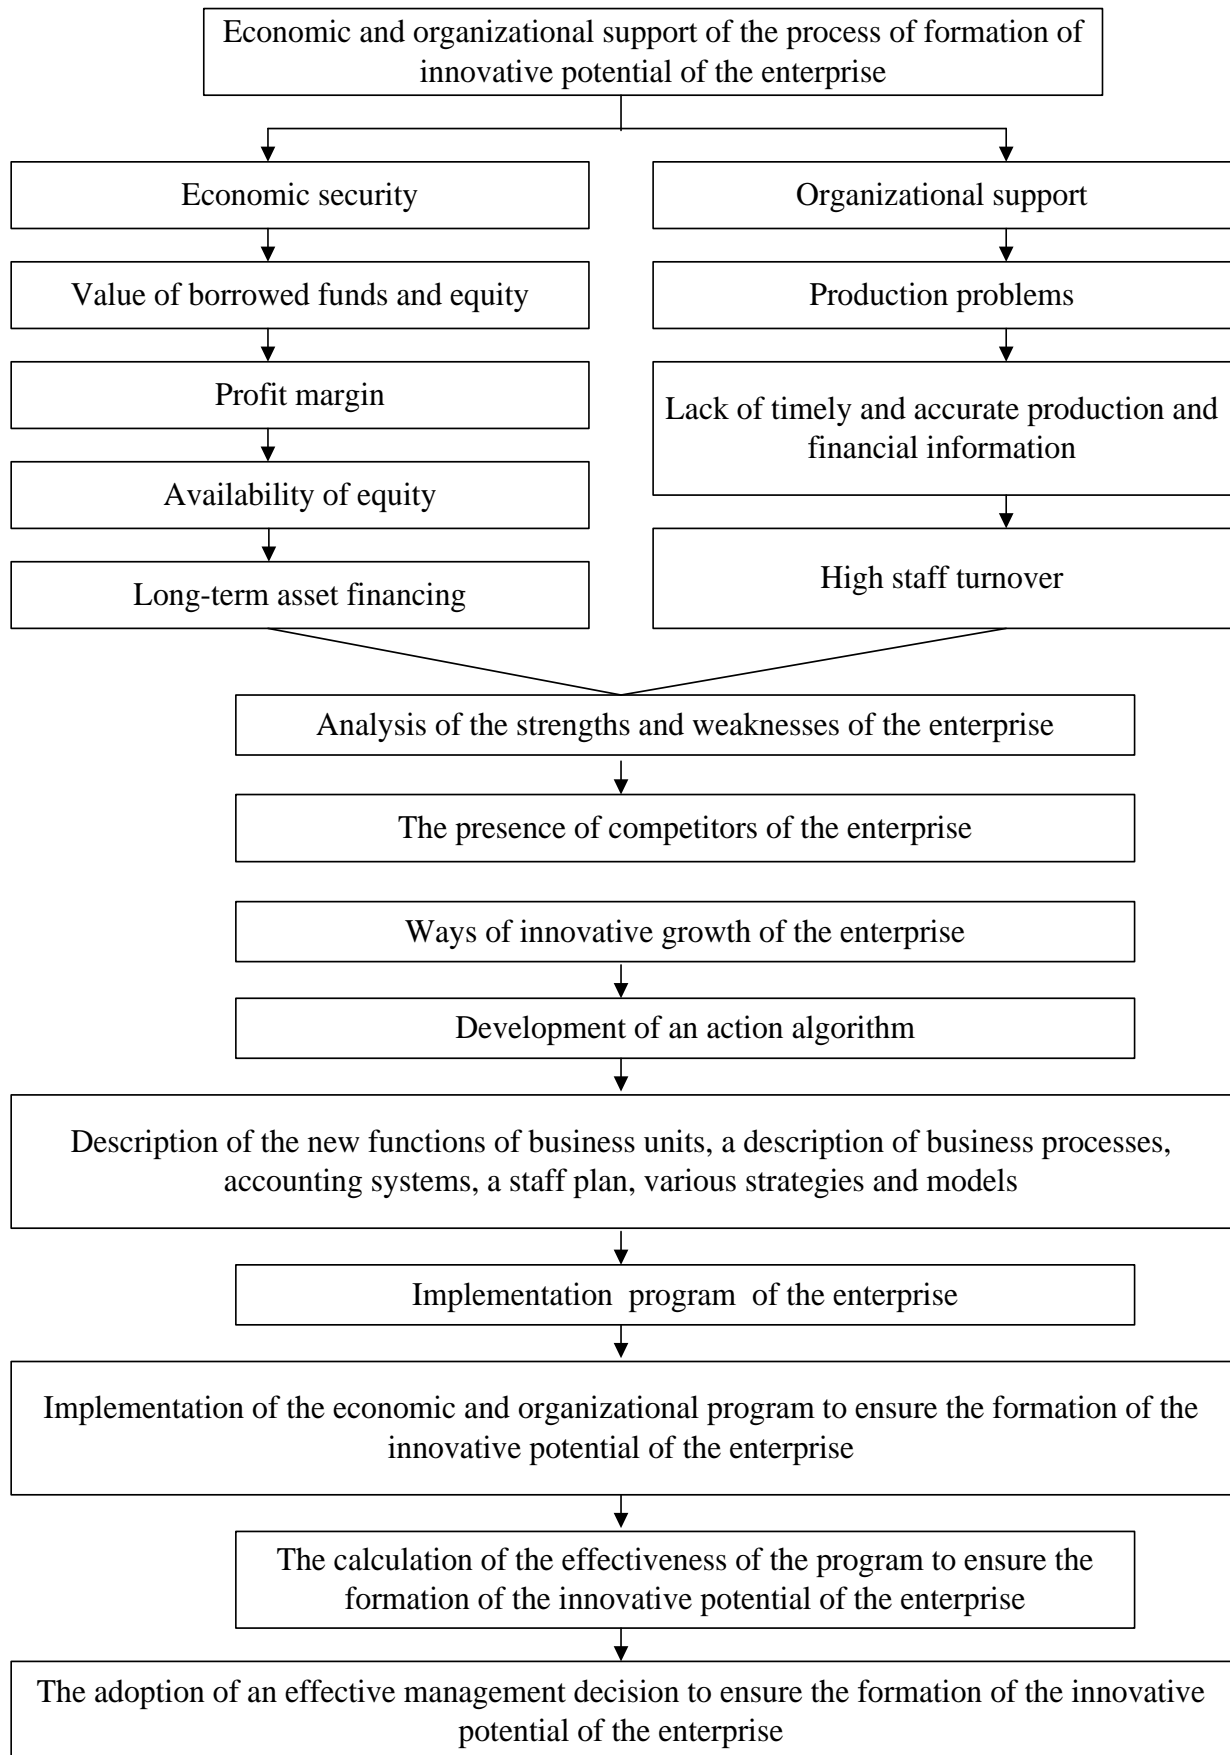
Economic and organizational support of the process of formation of innovative potential of the enterprise

Economic security

Value of borrowed funds and equity

Profit margin

Availability of equity

Long-term asset financing

Organizational support

Production problems

Lack of timely and accurate production and financial information

High staff turnover

Analysis of the strengths and weaknesses of the enterprise

The presence of competitors of the enterprise

Ways of innovative growth of the enterprise

Development of an action algorithm

Description of the new functions of business units, a description of business processes, accounting systems, a staff plan, various strategies and models

Implementation program of the enterprise

Implementation of the economic and organizational program to ensure the formation of the innovative potential of the enterprise

The calculation of the effectiveness of the program to ensure the formation of the innovative potential of the enterprise

The adoption of an effective management decision to ensure the formation of the innovative potential of the enterprise